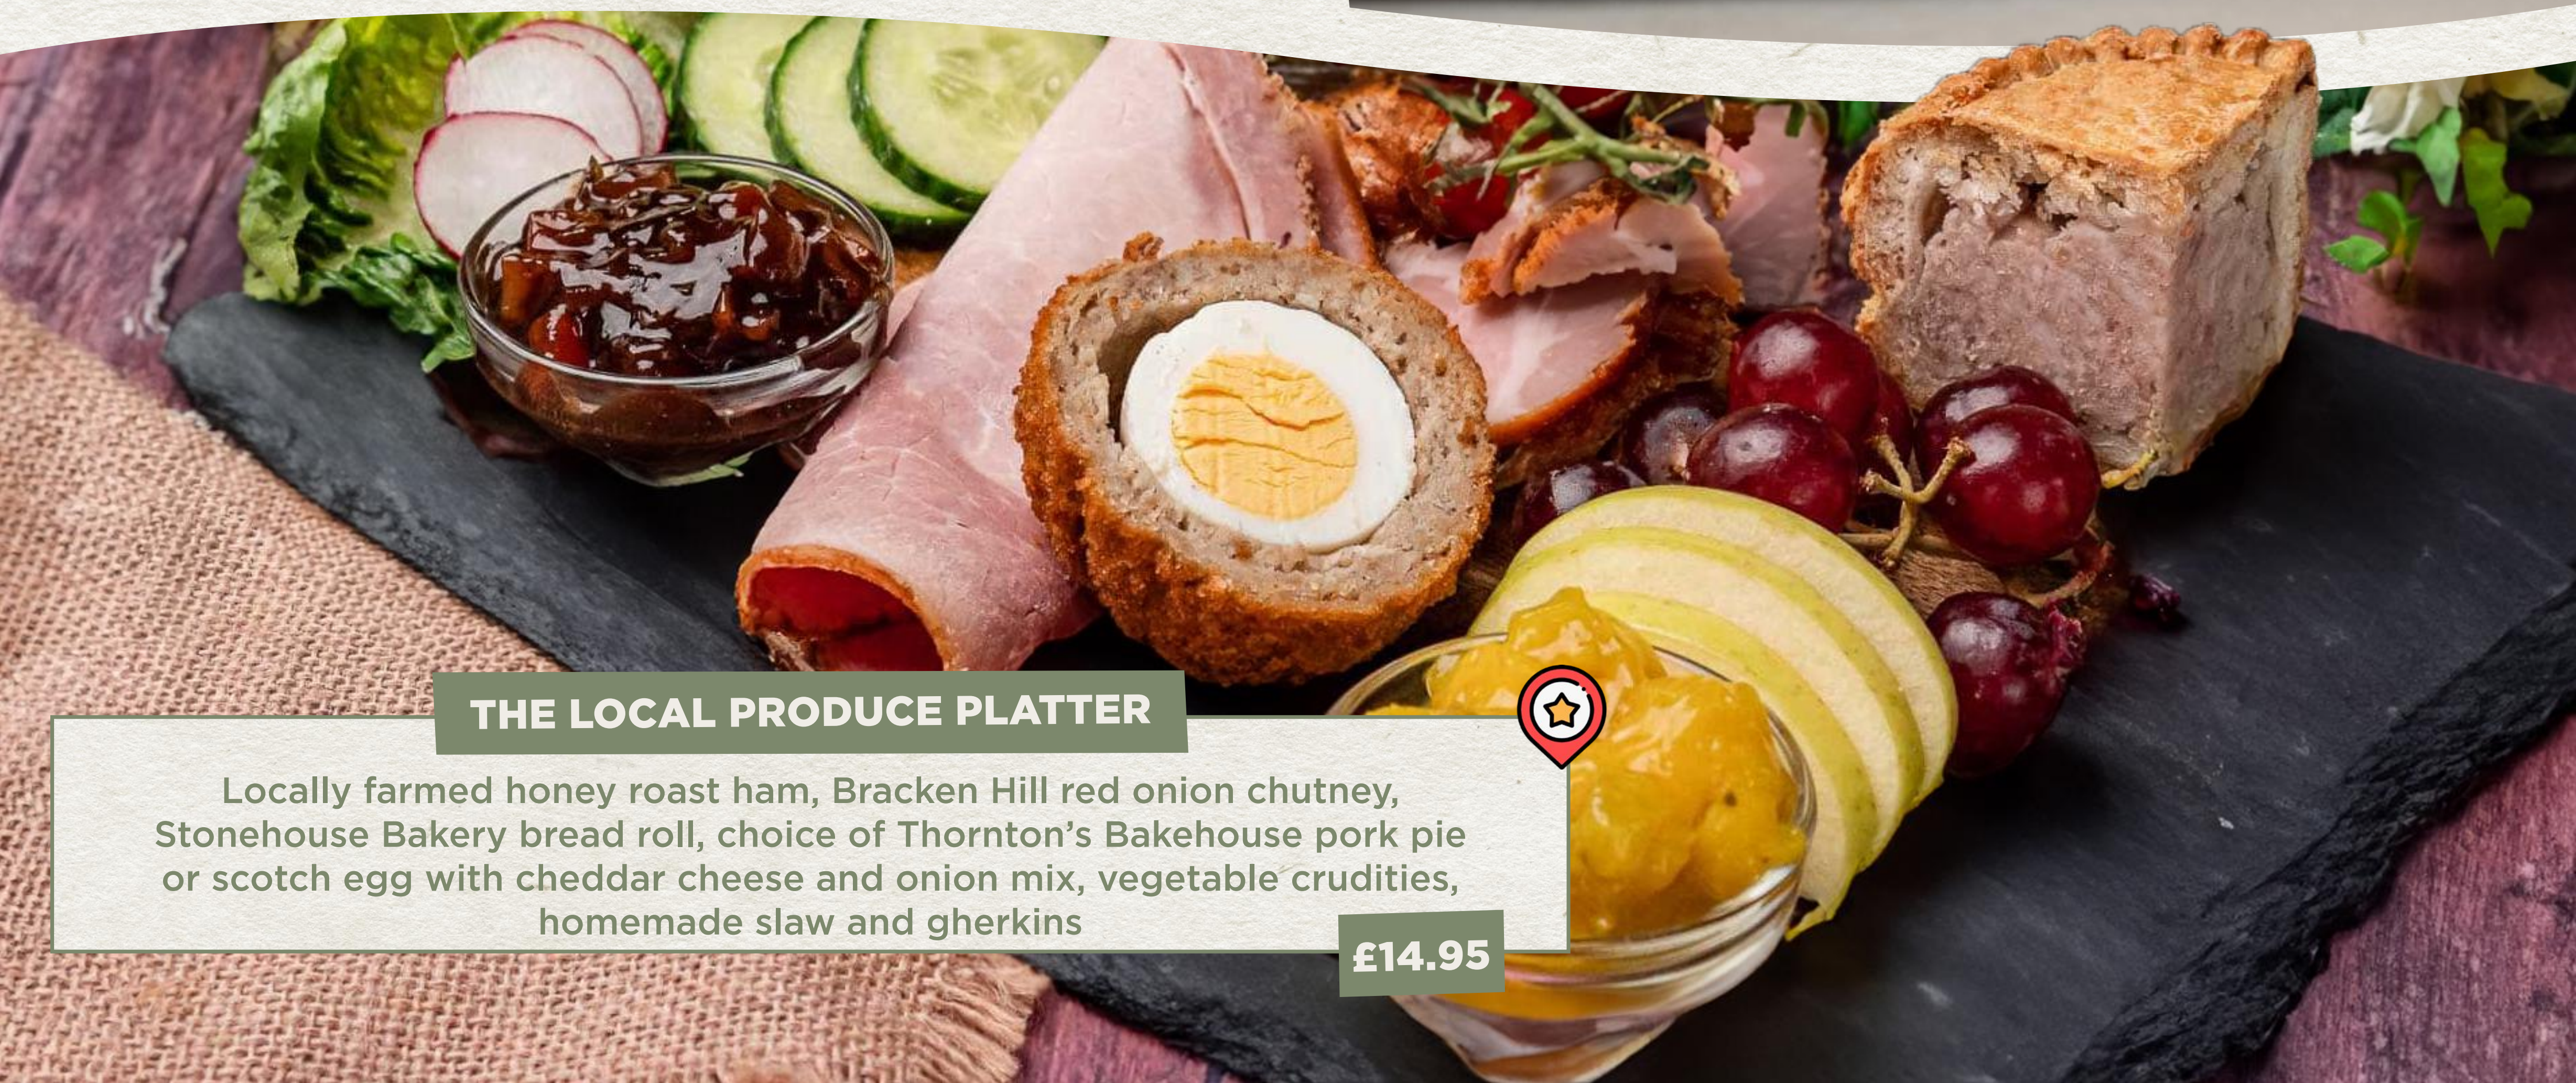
THE LOCAL PRODUCE PLATTER

Locally farmed honey roast ham, Bracken Hill red onion chutney, Stonehouse Bakery bread roll, choice of Thornton's Bakehouse pork pie or scotch egg with cheddar cheese and onion mix, vegetable crudities, homemade slaw and gherkins

£14.95